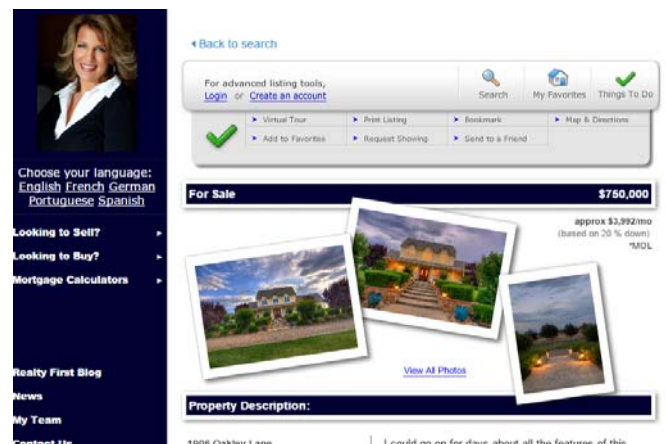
Choose your language:
English French German Portuguese Spanish

Looking to Sell?
Looking to Buy?
Mortgage Calculators

Realty First Blog
News
My Team
Contact Us

◂Back to search

For advanced listing tools,
Login or Create an account

Search
My Favorites
Things To Do

Virtual Tour
Print Listing
Bookmark
Map & Directions
Add to Favorites
Request Showing
Send to a Friend

For Sale
$750,000

approx $3,992/mo
(based on 20 % down)
*MOL

View All Photos

Property Description:

1906 Oakley Lane
I could go on for days about all the features of this